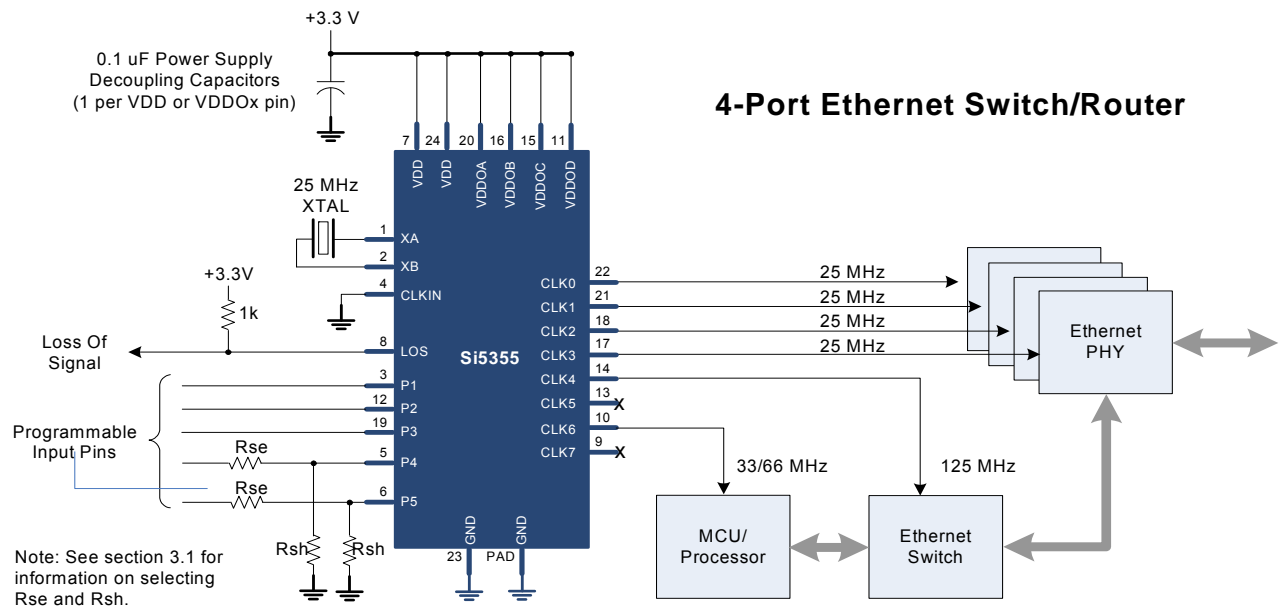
+3.3 V

0.1 uF Power Supply Decoupling Capacitors (1 per VDD or VDDOx pin)

4-Port Ethernet Switch/Router

7 24 20 16 15 11

VDD VDD VDDOA VDDOB VDDOC VDDOD

25 MHz XTAL

1 XA
2 XB

+3.3V

4 CLKIN

1k

Loss Of Signal

8 LOS

Si5355

3 P1
12 P2
19 P3
5 P4
6 P5

Programmable Input Pins

Rse
Rse

Rsh Rsh

Note: See section 3.1 for information on selecting Rse and Rsh.

CLK0 22
CLK1 21
CLK2 18
CLK3 17
CLK4 14
CLK5 13 X
CLK6 10
CLK7 9 X

25 MHz
25 MHz
25 MHz
25 MHz

Ethernet PHY

33/66 MHz

125 MHz

GND GND
23 PAD

MCU/ Processor

Ethernet Switch